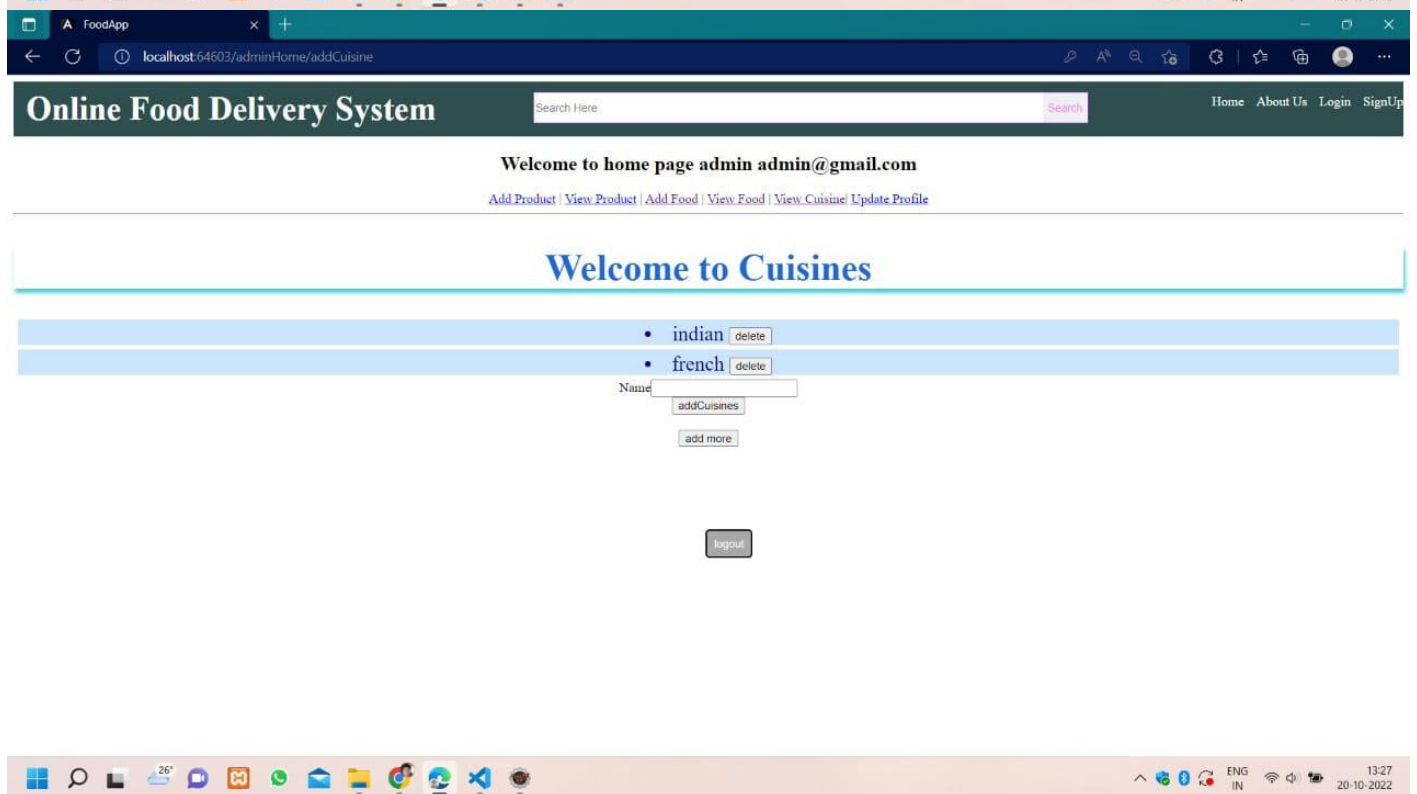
FoodApp

localhost:64603/adminHome/addCuisine

Online Food Delivery System

Search Here

Search

Home About Us Login SignUp

Welcome to home page admin admin@gmail.com

Add Product | View Product | Add Food | View Food | View Cuisine| Update Profile

Welcome to Cuisines

- indian delete
- french delete

Name

addCuisines

add more

logout

26°

ENG IN

13:27
20-10-2022